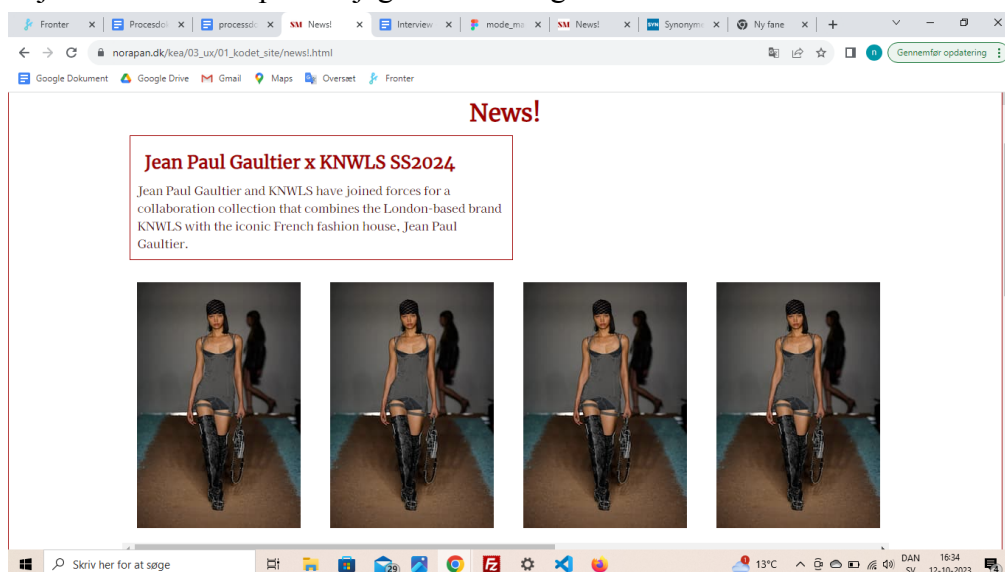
Fronter ×
Procesdo ×
processdo ×
SM News! ×
Interview ×
mode_ma ×
SM News! ×
SYN Synonyme ×
Ny fane ×
+

norapan.dk/kea/03_ux/01_kodet_site/news!.html

Gennemfør opdatering

Google Dokument
Google Drive
Gmail
Maps
Oversæt
Fronter

News!

Jean Paul Gaultier x KNWLS SS2024

Jean Paul Gaultier and KNWLS have joined forces for a collaboration collection that combines the London-based brand KNWLS with the iconic French fashion house, Jean Paul Gaultier.

Skriv her for at søge

29

13°C

DAN
SV

16:34
12-10-2023